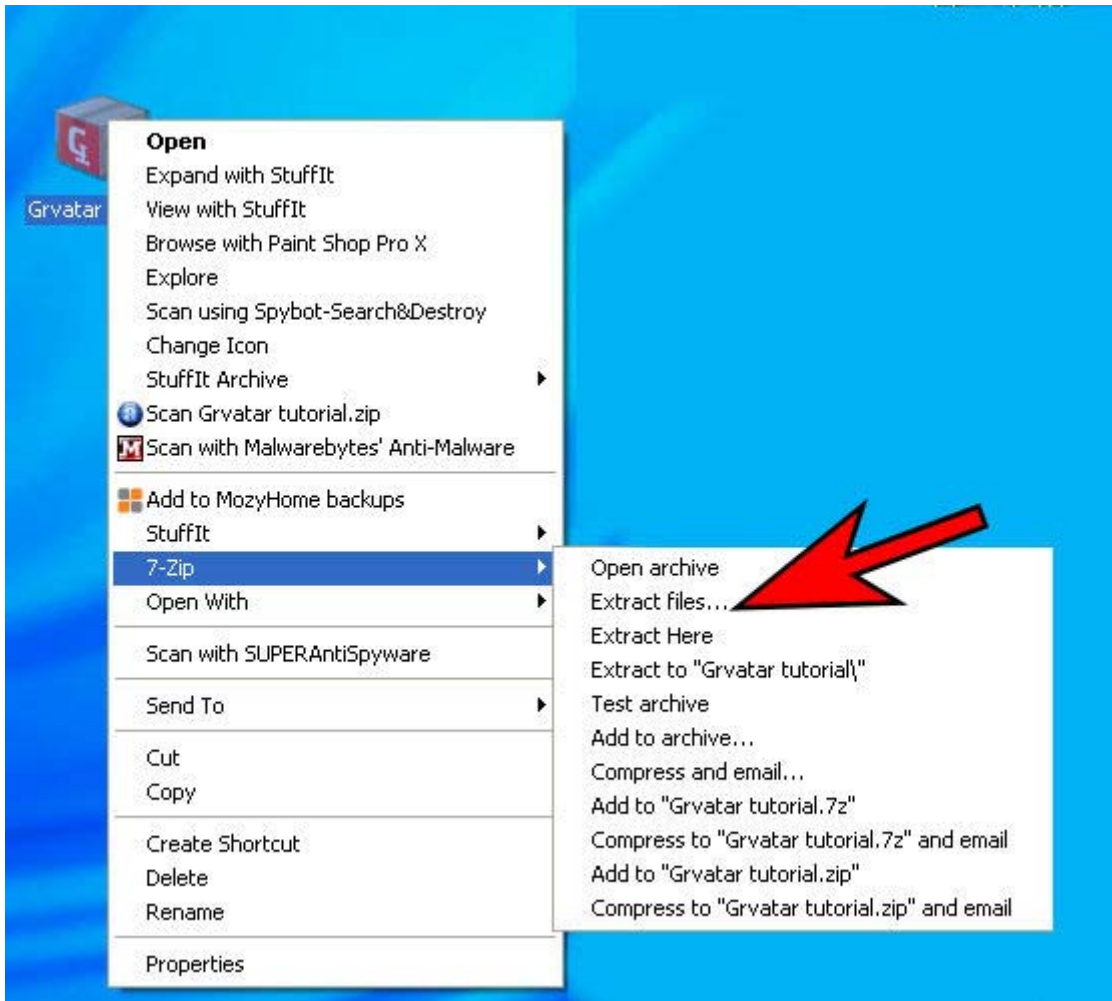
Grvatar

Open
Expand with StuffIt
View with StuffIt
Browse with Paint Shop Pro X
Explore
Scan using Spybot-Search&Destroy
Change Icon
StuffIt Archive
Scan Grvatar tutorial.zip
Scan with Malwarebytes' Anti-Malware

Add to MozyHome backups
StuffIt
7-Zip
Open With

Scan with SUPERAntiSpyware

Send To

Cut
Copy

Create Shortcut
Delete
Rename

Properties

Open archive
Extract files...
Extract Here
Extract to "Grvatar tutorial\"
Test archive
Add to archive...
Compress and email...
Add to "Grvatar tutorial.7z"
Compress to "Grvatar tutorial.7z" and email
Add to "Grvatar tutorial.zip"
Compress to "Grvatar tutorial.zip" and email